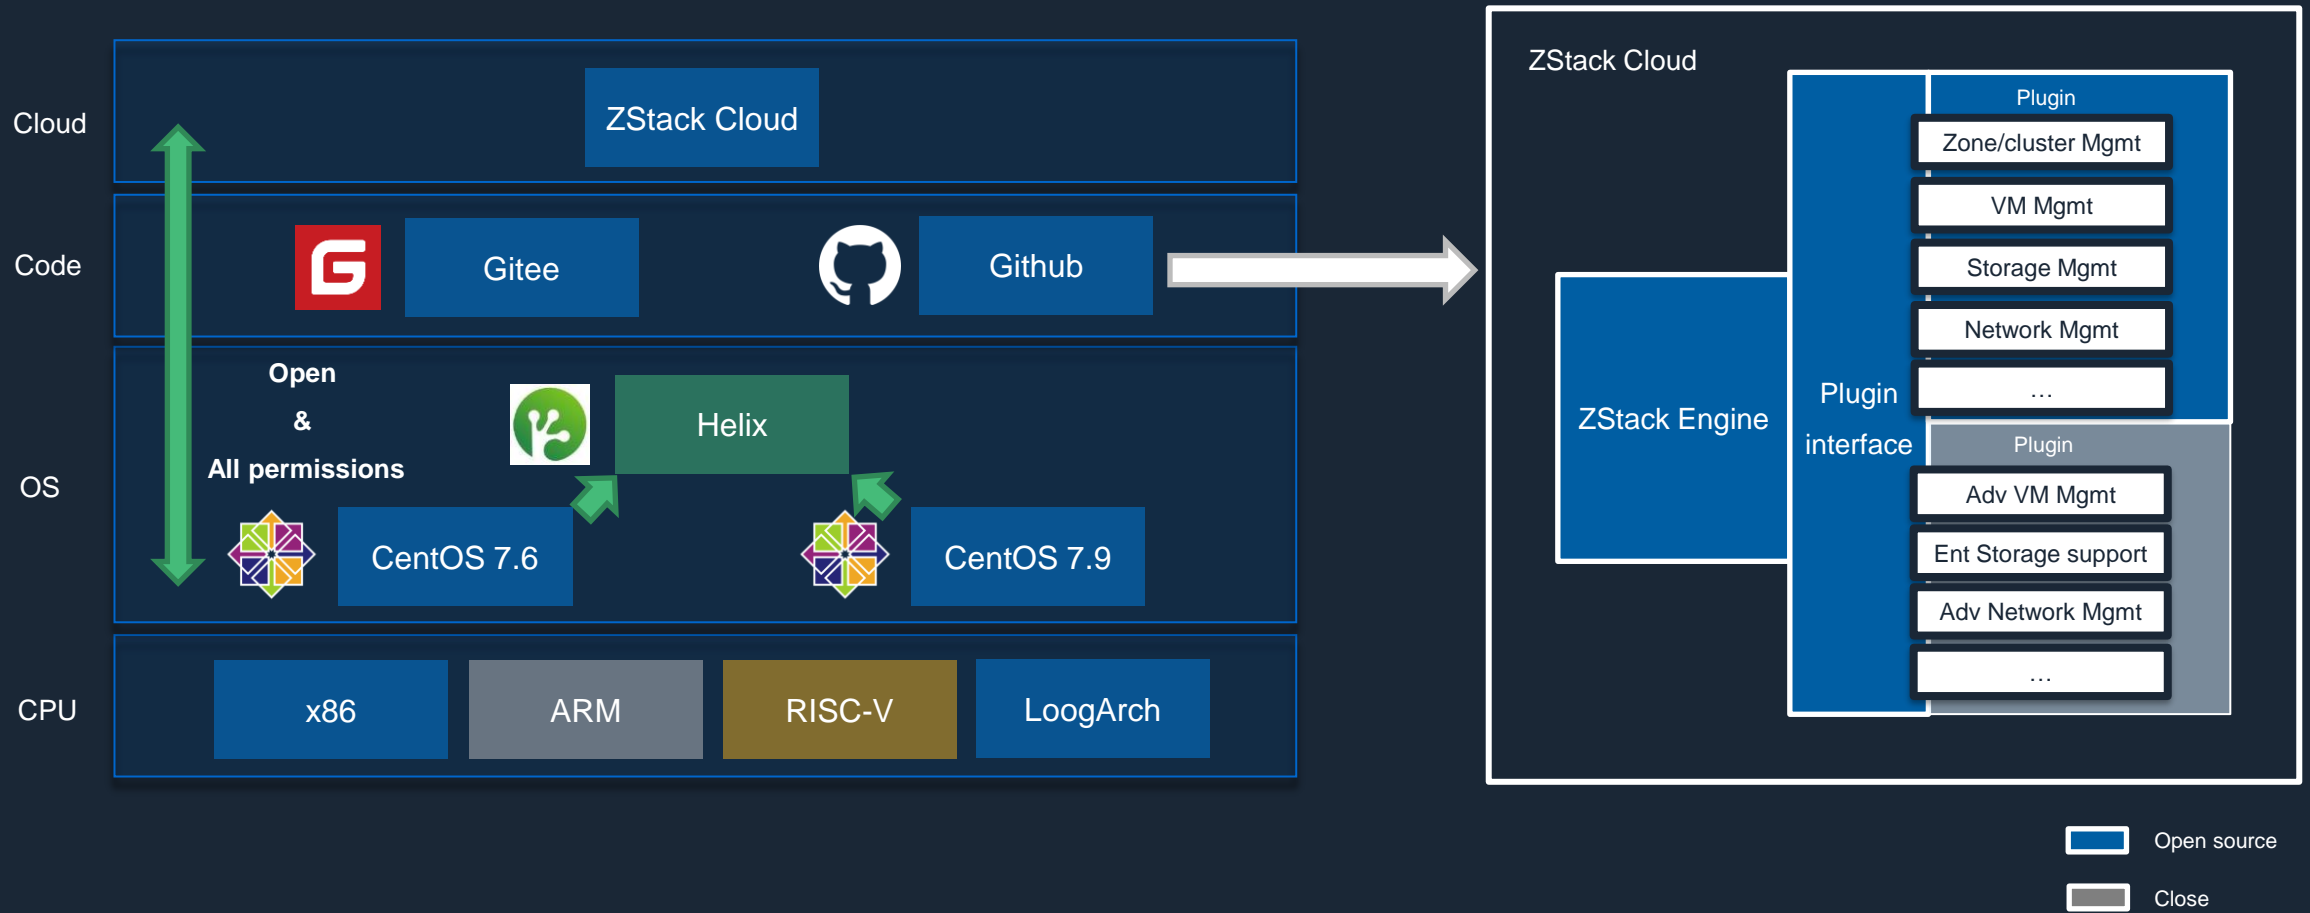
Cloud

ZStack Cloud

Code

Gitee

Github

OS

Open
&
All permissions

Helix

CentOS 7.6

CentOS 7.9

CPU

x86

ARM

RISC-V

LoogArch

ZStack Cloud

ZStack Engine

Plugin interface

Plugin

Zone/cluster Mgmt

VM Mgmt

Storage Mgmt

Network Mgmt

...

Plugin

Adv VM Mgmt

Ent Storage support

Adv Network Mgmt

...

Open source

Close